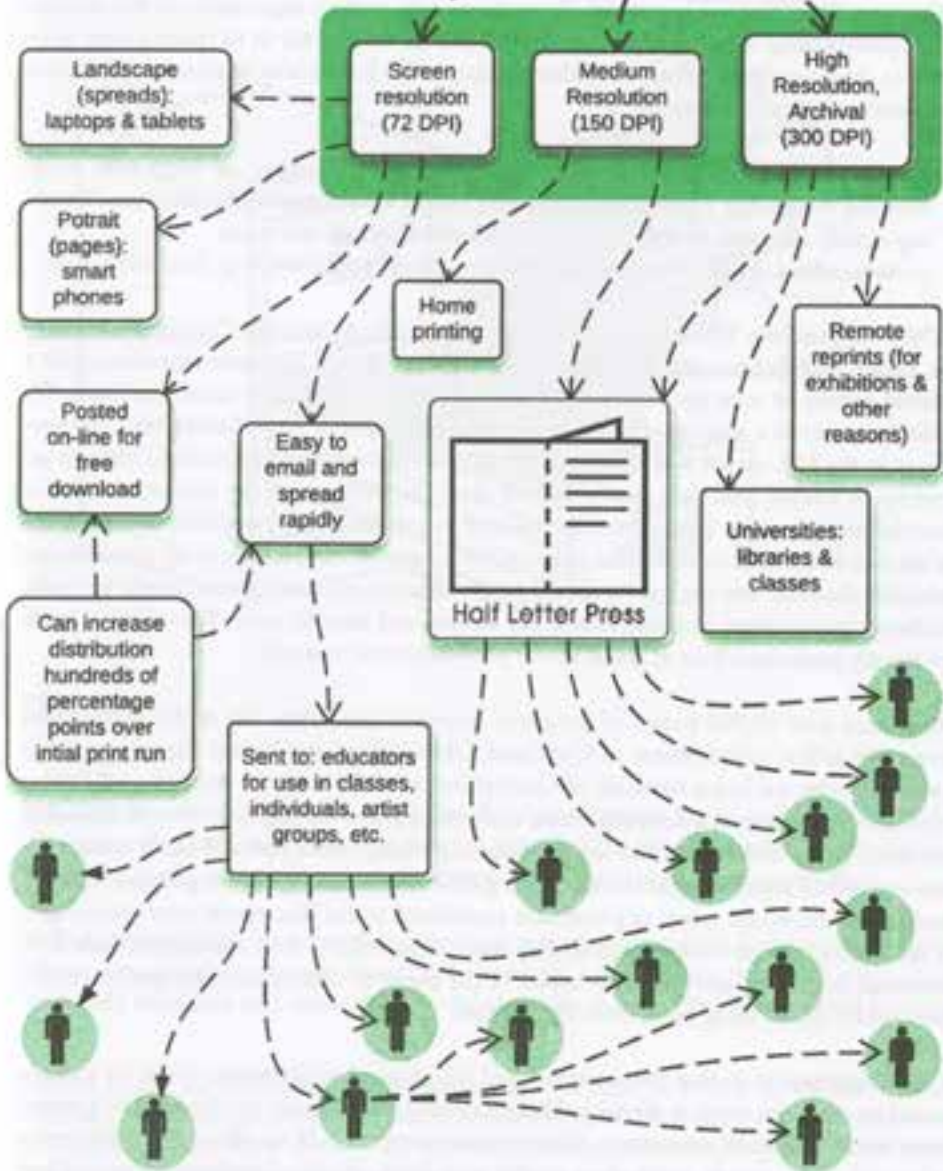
Landscape (spreads): laptops & tablets

Screen resolution (72 DPI)

Medium Resolution (150 DPI)

High Resolution, Archival (300 DPI)

Potrait (pages): smart phones

Home printing

Remote reprints (for exhibitions & other reasons)

Posted on-line for free download

Easy to email and spread rapidly

Half Letter Press

Universities: libraries & classes

Can increase distribution hundreds of percentage points over intial print run

Sent to: educators for use in classes, individuals, artist groups, etc.